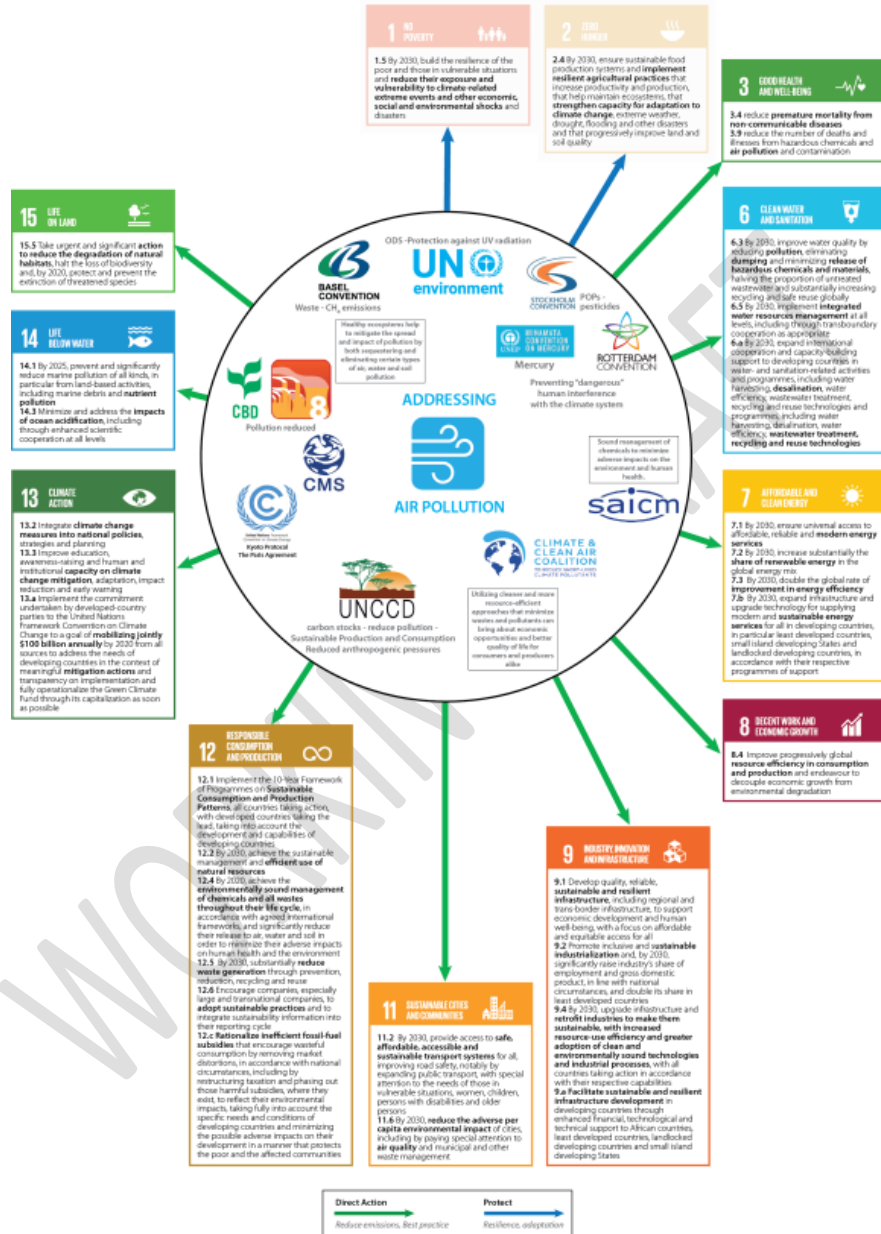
1 NO POVERTY

1.5 By 2030, build the resilience of the poor and those in vulnerable situations and reduce their exposure and vulnerability to climate-related extreme events and other economic, social and environmental shocks and disasters

2 ZERO HUNGER

2.4 By 2030, ensure sustainable food production systems and implement resilient agricultural practices that increase productivity and production, that help maintain ecosystems, that strengthen capacity for adaptation to climate change, extreme weather, drought, flooding and other disasters and that progressively improve land and soil quality

3 GOOD HEALTH AND WELL-BEING

3.4 reduce premature mortality from non-communicable diseases
3.9 reduce the number of deaths and illnesses from hazardous chemicals and air pollution and contamination

15 LIFE ON LAND

15.5 Take urgent and significant action to reduce the degradation of natural habitats, halt the loss of biodiversity and, by 2020, protect and prevent the extinction of threatened species

6 CLEAN WATER AND SANITATION

6.3 By 2030, improve water quality by reducing pollution, eliminating dumping and minimizing release of hazardous chemicals and materials, halving the proportion of untreated wastewater and substantially increasing recycling and safe reuse globally
6.5 By 2030, implement integrated water resources management at all levels, including through transboundary cooperation as appropriate
6.a By 2030, expand international cooperation and capacity-building support to developing countries in water- and sanitation-related activities and programmes, including water harvesting, desalination, water efficiency, wastewater treatment, recycling and reuse technologies and programmes, including water harvesting, desalination, water efficiency, wastewater treatment, recycling and reuse technologies

14 LIFE BELOW WATER

14.1 By 2025, prevent and significantly reduce marine pollution of all kinds, in particular from land-based activities, including marine debris and nutrient pollution
14.3 Minimize and address the impacts of ocean acidification, including through enhanced scientific cooperation at all levels

ODS -Protection against UV radiation

UN environment

BASEL CONVENTION
Waste - $CH_4$ emissions

STOCKHOLM CONVENTION
POPs - pesticides

Healthy ecosystems help to mitigate the spread and impact of pollution by both sequestering and eliminating certain types of air, water and soil pollution

MINAMATA CONVENTION ON MERCURY
Mercury

ROTTERDAM CONVENTION

Preventing "dangerous" human interference with the climate system

CBD

8

Pollution reduced

ADDRESSING

AIR POLLUTION

CMS

Sound management of chemicals to minimize adverse impacts on the environment and human health.

saicm

Kyoto Protocol
The Paris Agreement

CLIMATE & CLEAN AIR COALITION
TO REDUCE SHORT-LIVED CLIMATE POLLUTANTS

UNCCD

Utilizing cleaner and more resource-efficient approaches that minimize wastes and pollutants can bring about economic opportunities and better quality of life for consumers and producers alike

carbon stocks - reduce pollution -
Sustainable Production and Consumption
Reduced anthropogenic pressures

13 CLIMATE ACTION

13.2 Integrate climate change measures into national policies, strategies and planning
13.3 Improve education, awareness-raising and human and institutional capacity on climate change mitigation, adaptation, impact reduction and early warning
13.a Implement the commitment undertaken by developed-country parties to the United Nations Framework Convention on Climate Change to a goal of mobilizing jointly $100 billion annually by 2020 from all sources to address the needs of developing countries in the context of meaningful mitigation actions and transparency on implementation and fully operationalize the Green Climate Fund through its capitalization as soon as possible

7 AFFORDABLE AND CLEAN ENERGY

7.1 By 2030, ensure universal access to affordable, reliable and modern energy services
7.2 By 2030, increase substantially the share of renewable energy in the global energy mix
7.3 By 2030, double the global rate of improvement in energy efficiency
7.b By 2030, expand infrastructure and upgrade technology for supplying modern and sustainable energy services for all in developing countries, in particular least developed countries, small island developing States and landlocked developing countries, in accordance with their respective programmes of support

8 DECENT WORK AND ECONOMIC GROWTH

8.4 Improve progressively global resource efficiency in consumption and production and endeavour to decouple economic growth from environmental degradation

12 RESPONSIBLE CONSUMPTION AND PRODUCTION

12.1 Implement the 10-Year Framework of Programmes on Sustainable Consumption and Production Patterns, all countries taking action, with developed countries taking the lead, taking into account the development and capabilities of developing countries
12.2 By 2030, achieve the sustainable management and efficient use of natural resources
12.4 By 2020, achieve the environmentally sound management of chemicals and all wastes throughout their life cycle, in accordance with agreed international frameworks, and significantly reduce their release to air, water and soil in order to minimize their adverse impacts on human health and the environment
12.5 By 2030, substantially reduce waste generation through prevention, reduction, recycling and reuse
12.6 Encourage companies, especially large and transnational companies, to adopt sustainable practices and to integrate sustainability information into their reporting cycle
12.c Rationalize inefficient fossil-fuel subsidies that encourage wasteful consumption by removing market distortions, in accordance with national circumstances, including by restructuring taxation and phasing out those harmful subsidies, where they exist, to reflect their environmental impacts, taking fully into account the specific needs and conditions of developing countries and minimizing the possible adverse impacts on their development in a manner that protects the poor and the affected communities

9 INDUSTRY, INNOVATION AND INFRASTRUCTURE

9.1 Develop quality, reliable, sustainable and resilient infrastructure, including regional and trans-border infrastructure, to support economic development and human well-being, with a focus on affordable and equitable access for all
9.2 Promote inclusive and sustainable industrialization and, by 2030, significantly raise industry's share of employment and gross domestic product, in line with national circumstances, and double its share in least developed countries
9.4 By 2030, upgrade infrastructure and retrofit industries to make them sustainable, with increased resource-use efficiency and greater adoption of clean and environmentally sound technologies and industrial processes, with all countries taking action in accordance with their respective capabilities
9.a Facilitate sustainable and resilient infrastructure development in developing countries through enhanced financial, technological and technical support to African countries, least developed countries, landlocked developing countries and small island developing States

11 SUSTAINABLE CITIES AND COMMUNITIES

11.2 By 2030, provide access to safe, affordable, accessible and sustainable transport systems for all, improving road safety, notably by expanding public transport, with special attention to the needs of those in vulnerable situations, women, children, persons with disabilities and older persons
11.6 By 2030, reduce the adverse per capita environmental impact of cities, including by paying special attention to air quality and municipal and other waste management

Direct Action
Reduce emissions, Best practice

Protect
Resilience, adaptation

WORKING DRAFT